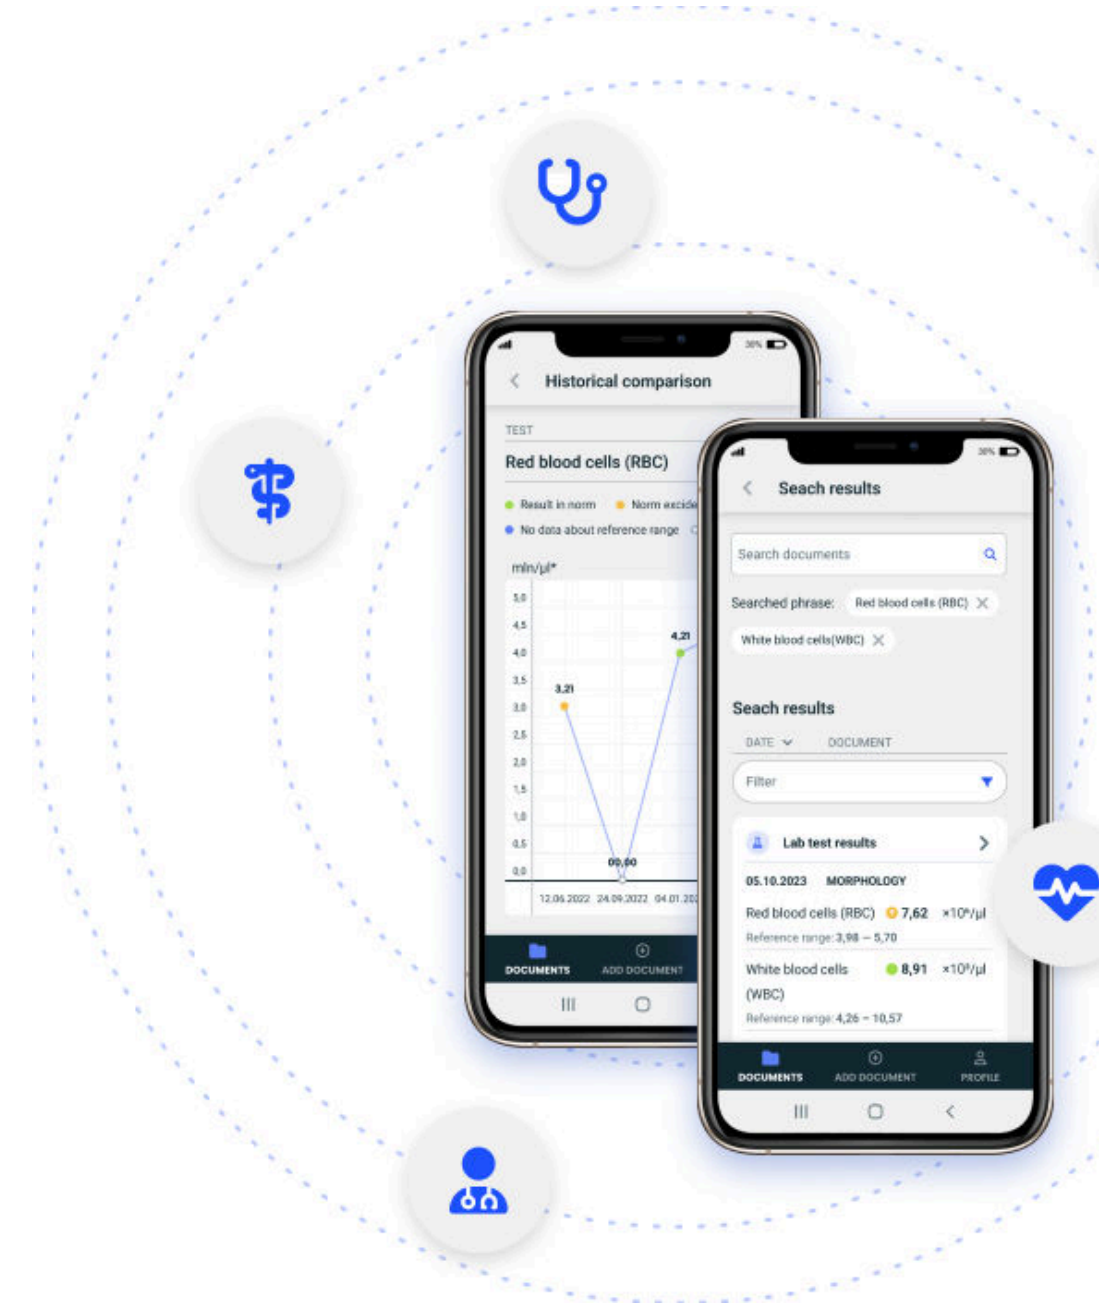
30%

Historical comparison

TEST

Red blood cells (RBC)

Result in norm

Norm excide

No data about reference range

mln/µl*

5,0
4,5
4,0
3,5
3,0
2,5
2,0
1,5
1,0
0,5
0,0

3,21

4,21

00,00

12.06.2022
24.09.2022
04.01.20

DOCUMENTS
ADD DOCUMENT

30%

Seach results

Search documents

Searched phrase:
Red blood cells (RBC)
White blood cells(WBC)

Seach results

DATE
DOCUMENT

Filter

Lab test results

05.10.2023
MORPHOLOGY

Red blood cells (RBC)
7,62
$\times10^6/\mu l$

Reference range: 3,98 – 5,70

White blood cells (WBC)
8,91
$\times10^3/\mu l$

Reference range: 4,26 – 10,57

DOCUMENTS
ADD DOCUMENT
PROFILE